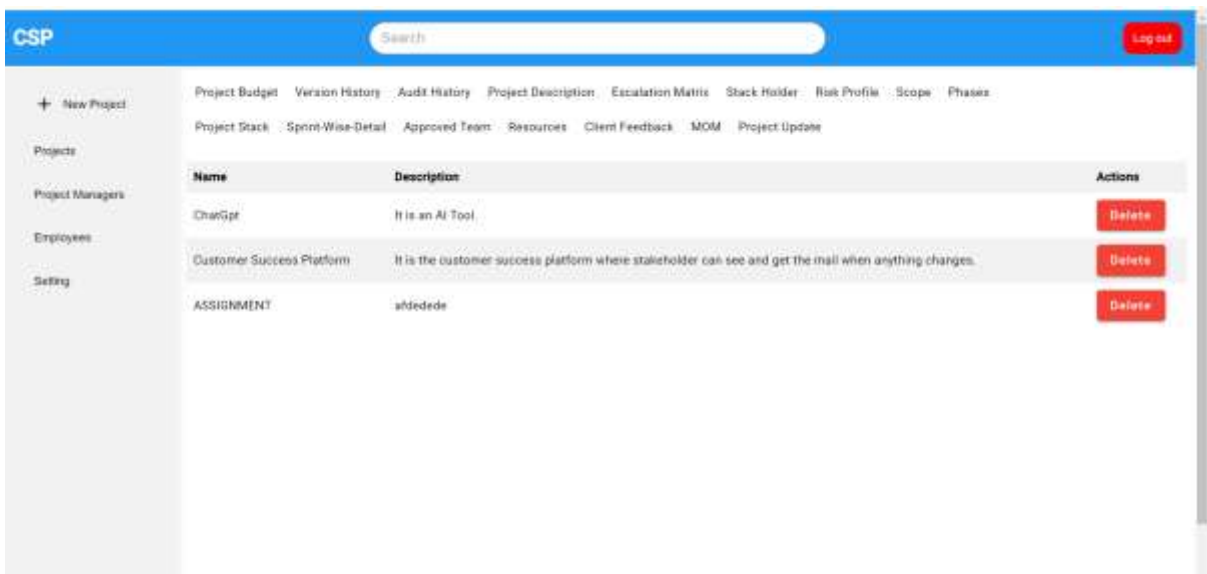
CSP

Search

Log out

+ New Project

Projects

Project Managers

Employees

Setting

Project Budget Version History Audit History Project Description Escalation Matrix Stack Holder Risk Profile Scope Phases

Project Stack Sprint-Wise-Detail Approved Team Resources Client Feedback MOM Project Update

| Name | Description | Actions |
|---|---|---|
| ChatGpt | It is an AI Tool | Delete |
| Customer Success Platform | It is the customer success platform where stakeholder can see and get the mail when anything changes. | Delete |
| ASSIGNMENT | afdedede | Delete |